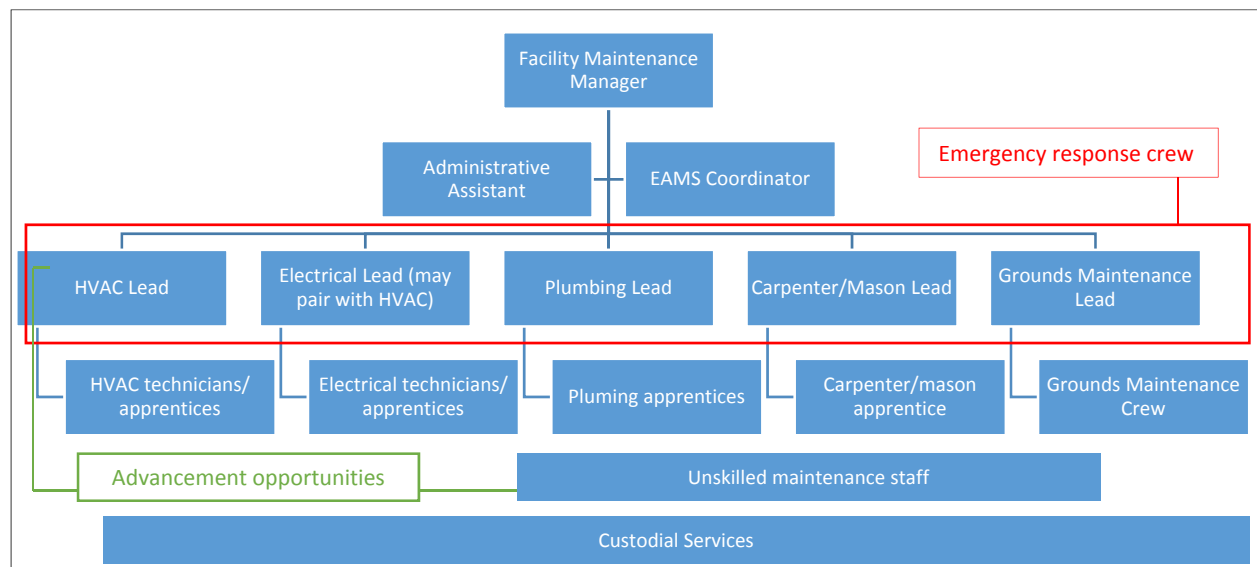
Facility Maintenance Manager

Administrative Assistant

EAMS Coordinator

Emergency response crew

HVAC Lead

Electrical Lead (may pair with HVAC)

Plumbing Lead

Carpenter/Mason Lead

Grounds Maintenance Lead

HVAC technicians/ apprentices

Electrical technicians/ apprentices

Pluming apprentices

Carpenter/mason apprentice

Grounds Maintenance Crew

Advancement opportunities

Unskilled maintenance staff

Custodial Services